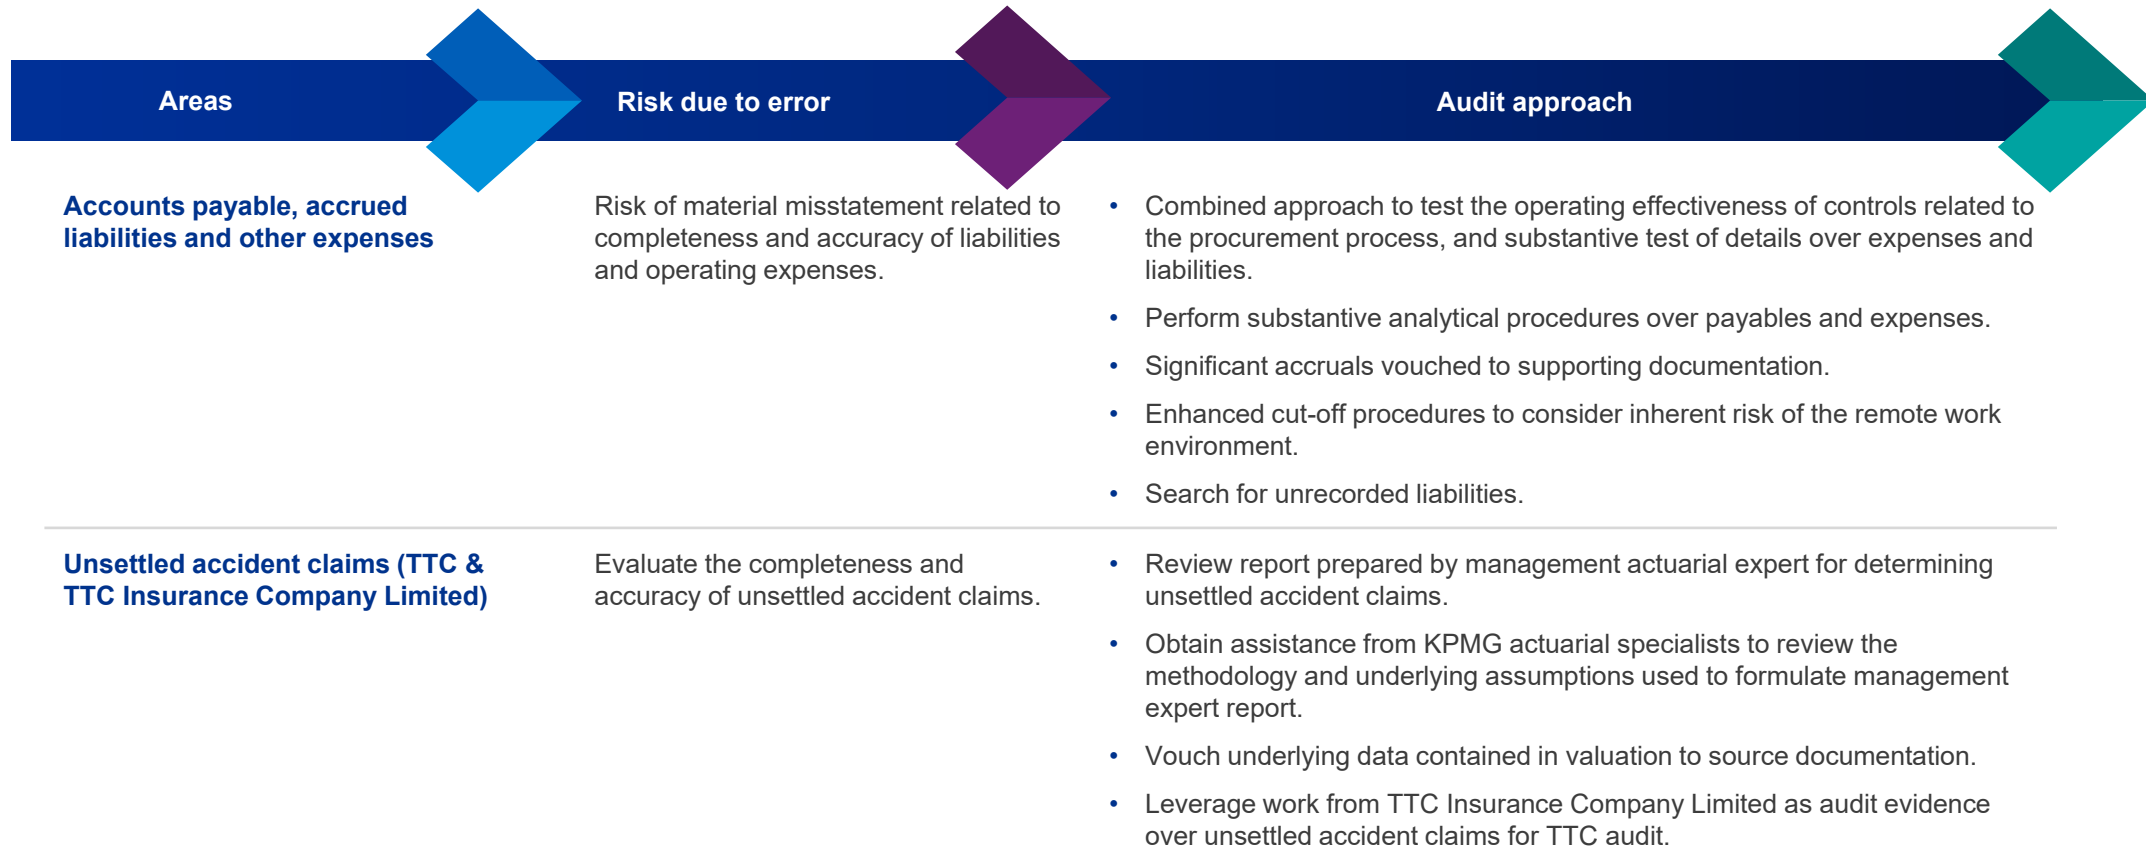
| Areas | Risk due to error | Audit approach |
|---|---|---|
| **Accounts payable, accrued liabilities and other expenses** | Risk of material misstatement related to completeness and accuracy of liabilities and operating expenses. | • Combined approach to test the operating effectiveness of controls related to the procurement process, and substantive test of details over expenses and liabilities.<br>• Perform substantive analytical procedures over payables and expenses.<br>• Significant accruals vouched to supporting documentation.<br>• Enhanced cut-off procedures to consider inherent risk of the remote work environment.<br>• Search for unrecorded liabilities. |
| **Unsettled accident claims (TTC & TTC Insurance Company Limited)** | Evaluate the completeness and accuracy of unsettled accident claims. | • Review report prepared by management actuarial expert for determining unsettled accident claims.<br>• Obtain assistance from KPMG actuarial specialists to review the methodology and underlying assumptions used to formulate management expert report.<br>• Vouch underlying data contained in valuation to source documentation.<br>• Leverage work from TTC Insurance Company Limited as audit evidence over unsettled accident claims for TTC audit. |